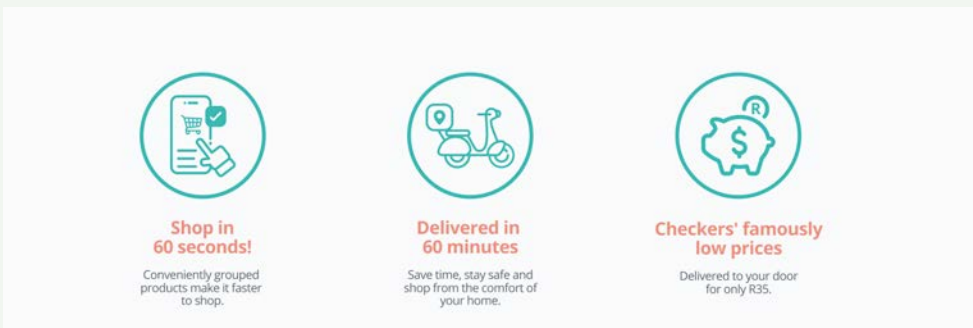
R

$

Shop in 60 seconds!

Conveniently grouped products make it faster to shop.

Delivered in 60 minutes

Save time, stay safe and shop from the comfort of your home.

Checkers' famously low prices

Delivered to your door for only R35.